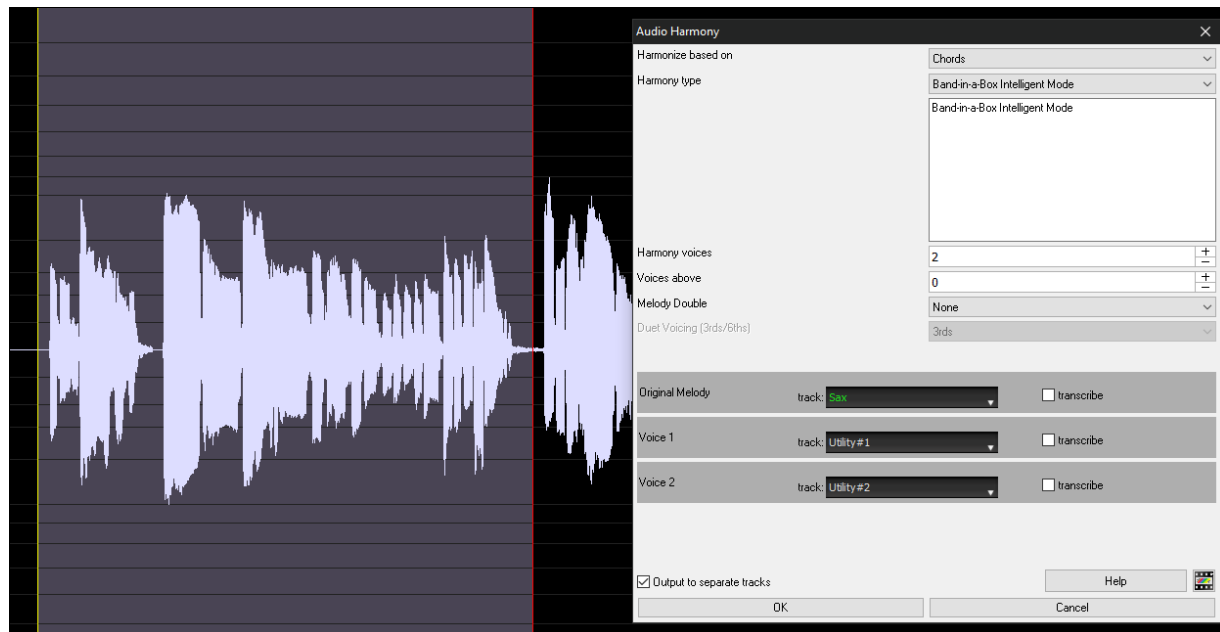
Audio Harmony

Harmonize based on
Chords

Harmony type
Band-in-a-Box Intelligent Mode

Band-in-a-Box Intelligent Mode

Harmony voices
2

Voices above
0

Melody Double
None

Duet Voicing (3rds/6ths)
3rds

Original Melody
track: Sax
transcribe

Voice 1
track: Utility#1
transcribe

Voice 2
track: Utility#2
transcribe

Output to separate tracks
Help

OK
Cancel